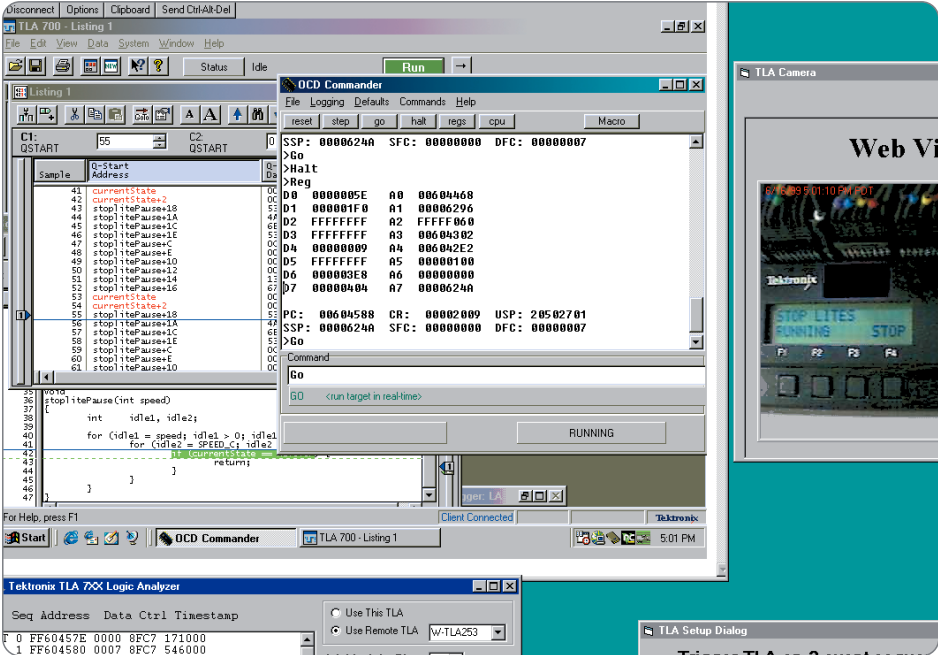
Disconnect | Options | Clipboard | Send Ctrl-Alt-Del

TLA 700 - Listing 1

File Edit View Data System Window Help

Status Idle Run

Listing 1

C1: QSTART 55

C2: QSTART

Sample | Q-Start Address

| Sample | Q-Start Address |
|---|---|
| 41 | currentState |
| 42 | currentState+2 |
| 43 | stoplitePause+18 |
| 44 | stoplitePause+1A |
| 45 | stoplitePause+1C |
| 46 | stoplitePause+1E |
| 47 | stoplitePause+C |
| 48 | stoplitePause+E |
| 49 | stoplitePause+10 |
| 50 | stoplitePause+12 |
| 51 | stoplitePause+14 |
| 52 | stoplitePause+16 |
| 53 | currentState |
| 54 | currentState+2 |
| 55 | stoplitePause+18 |
| 56 | stoplitePause+1A |
| 57 | stoplitePause+1C |
| 58 | stoplitePause+1E |
| 59 | stoplitePause+C |
| 60 | stoplitePause+E |
| 61 | stoplitePause+10 |

35 void
36 stoplitePause(int speed)
37 {
38 int idle1, idle2;
39
40 for (idle1 = speed; idle1 > 0; idle1
41 for (idle2 = SPEED_C; idle2
42 if (currentState ==
43 return;
44 }
45 }
46 }
47 }

OCD Commander

File Logging Defaults Commands Help

reset step go halt regs cpu Macro

SSP: 0000624A SFC: 00000000 DFC: 00000007
>Go
>Halt
>Reg
D0 0000005E A0 00604468
D1 000001F0 A1 00006296
D2 FFFFFFFF A2 FFFFF060
D3 FFFFFFFF A3 00604302
D4 00000009 A4 006042E2
D5 FFFFFFFF A5 00000100
D6 000003E8 A6 00000000
D7 00000404 A7 0000624A

PC: 00604588 CR: 00002009 USP: 20502701
SSP: 0000624A SFC: 00000000 DFC: 00000007
>Go

Command

Go

GO <run target in real-time>

RUNNING

TLA Camera

Web Vi

Tektronix

STOP LITES RUNNING STOP

F1 F2 F3 F4

For Help, press F1

Client Connected

Tektronix

Start OCD Commander TLA 700 - Listing 1 5:01 PM

Tektronix TLA 7XX Logic Analyzer

Seq Address Data Ctrl Timestamp

T 0 FF60457E 0000 8FC7 171000
1 FF604580 0007 8FC7 546000

Use This TLA
Use Remote TLA W-TLA253

TLA Setup Dialog